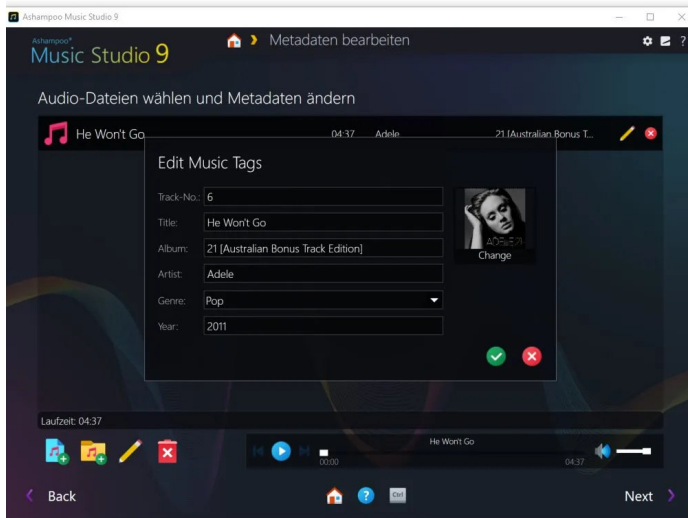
Ashampoo Music Studio 9

Ashampoo®
Music Studio 9

Metadaten bearbeiten

?

Audio-Dateien wählen und Metadaten ändern

He Won't Go 04:37 Adele 21 [Australian Bonus T...

Edit Music Tags

Track-No.: 6
Title: He Won't Go
Album: 21 [Australian Bonus Track Edition]
Artist: Adele
Genre: Pop
Year: 2011

ADELE 21
Change

Laufzeit: 04:37

He Won't Go
00:00
04:37

Back

Ctrl

Next